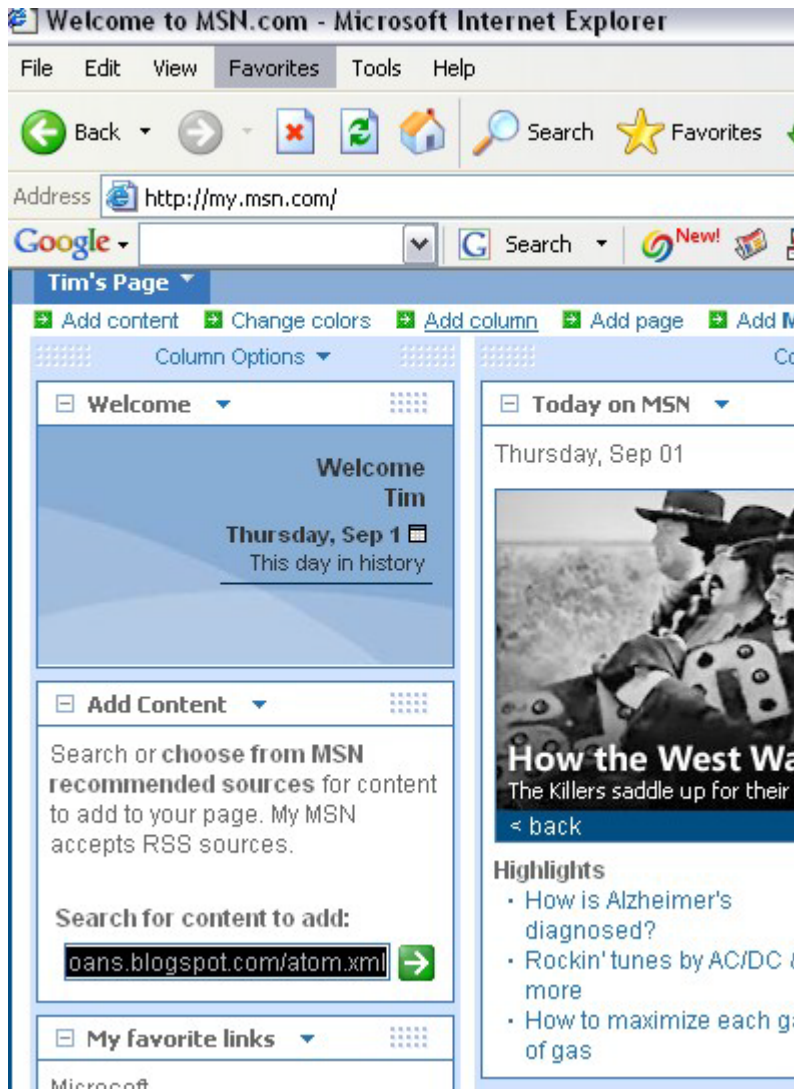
Welcome to MSN.com - Microsoft Internet Explorer

File Edit View Favorites Tools Help

Back Search Favorites

Address http://my.msn.com/

Google Search New!

Tim's Page

Add content Change colors Add column Add page Add M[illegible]

Column Options

Co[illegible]

Welcome

Welcome Tim

Thursday, Sep 1

This day in history

Add Content

Search or choose from MSN recommended sources for content to add to your page. My MSN accepts RSS sources.

Search for content to add:

oans.blogspot.com/atom.xml

My favorite links

Microsoft

Today on MSN

Thursday, Sep 01

How the West Wa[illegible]

The Killers saddle up for their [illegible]

< back

Highlights

· How is Alzheimer's diagnosed?

· Rockin' tunes by AC/DC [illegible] more

· How to maximize each ga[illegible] of gas